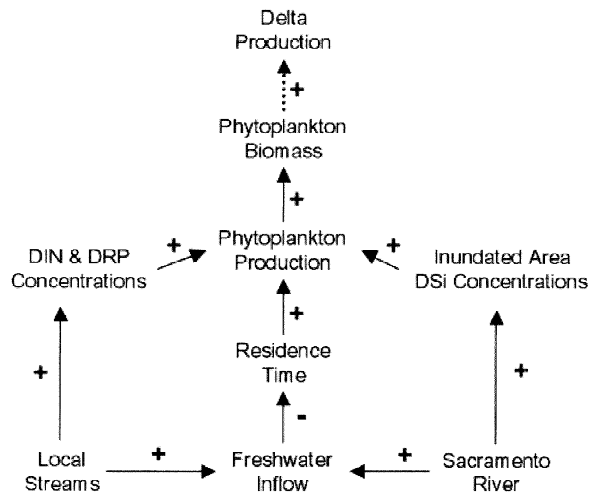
Delta Production

+

Phytoplankton Biomass

+

DIN & DRP Concentrations

+

Phytoplankton Production

+

Inundated Area DSi Concentrations

+

Residence Time

+

+

-

Local Streams

+

Freshwater Inflow

+

Sacramento River